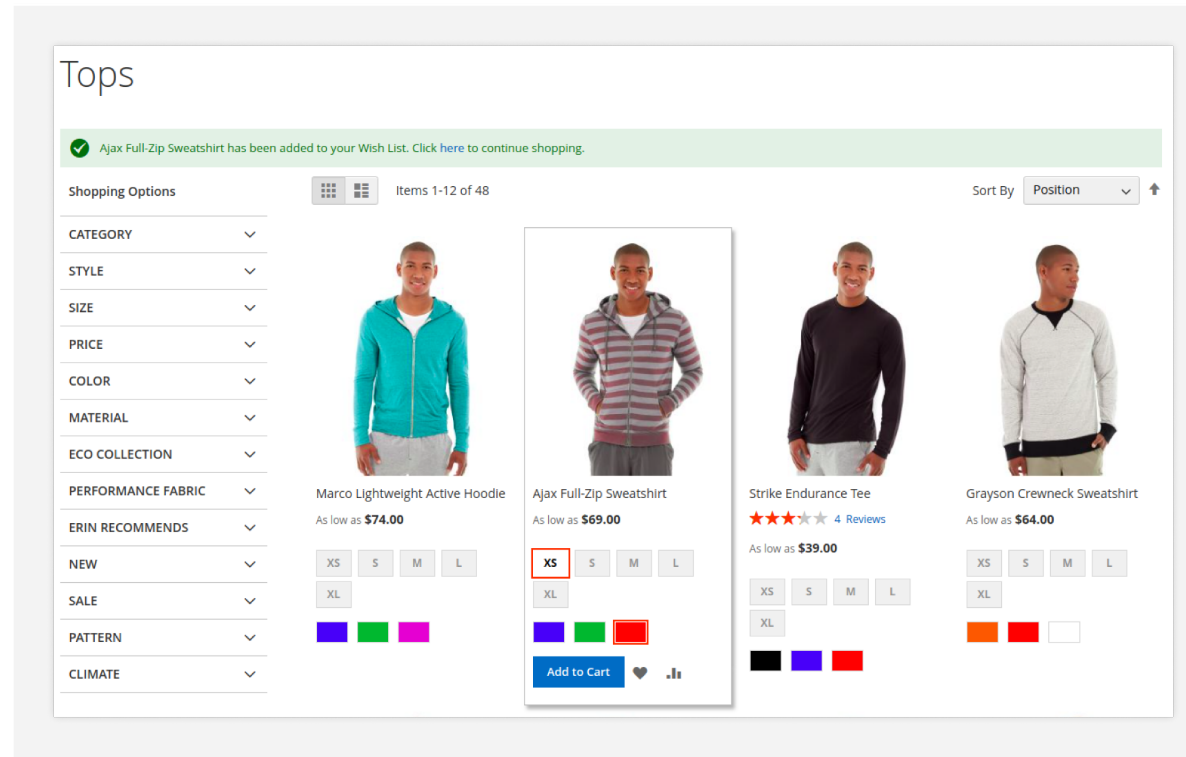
Tops

Ajax Full-Zip Sweatshirt has been added to your Wish List. Click here to continue shopping.

Shopping Options

CATEGORY
STYLE
SIZE
PRICE
COLOR
MATERIAL
ECO COLLECTION
PERFORMANCE FABRIC
ERIN RECOMMENDS
NEW
SALE
PATTERN
CLIMATE

Items 1-12 of 48

Sort By Position

Marco Lightweight Active Hoodie
As low as $74.00
XS S M L XL

Ajax Full-Zip Sweatshirt
As low as $69.00
XS S M L XL
Add to Cart

Strike Endurance Tee
4 Reviews
As low as $39.00
XS S M L XL

Grayson Crewneck Sweatshirt
As low as $64.00
XS S M L XL